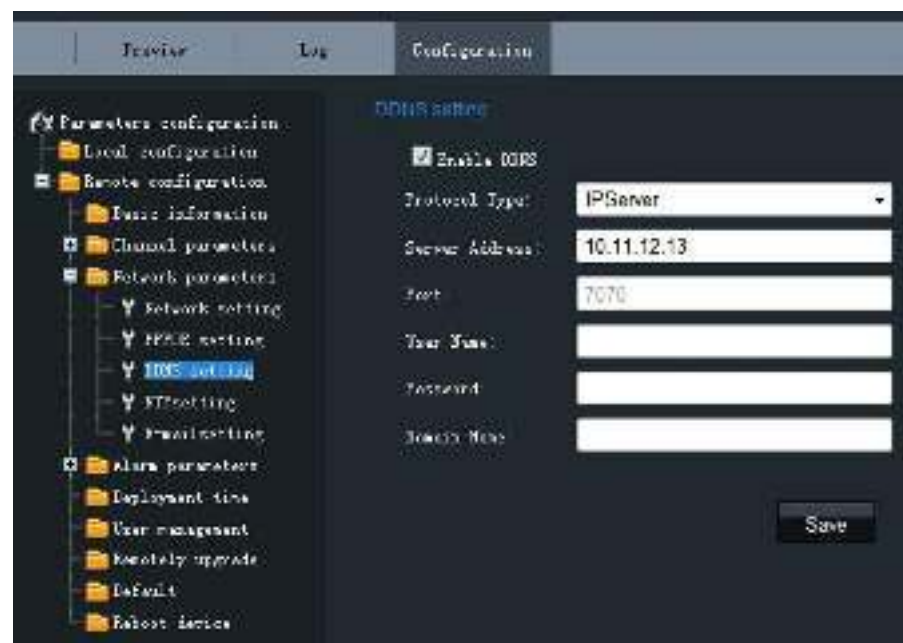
Preview Log Configuration

Parameters configuration
Local configuration
Remote configuration
Basic information
Channel parameters
Network parameters
Network setting
PPPOE setting
DDNS setting
NTPsetting
Emailsetting
Alarm parameters
Deployment time
User management
Remotely upgrade
Default
Reboot device

DDNS setting

Enable DDNS
Protocol Type: IPServer
Server Address: 10.11.12.13
Port: 7070
Your Name:
Password:
Domain Name:

Save